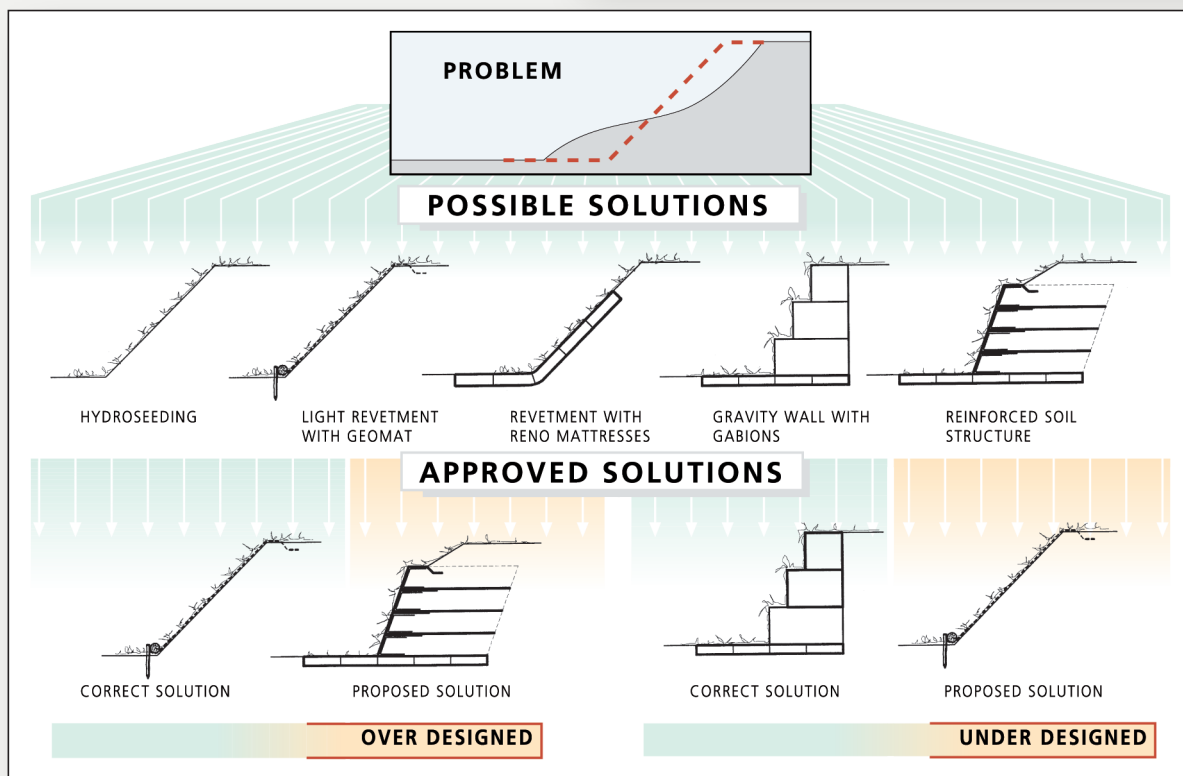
PROBLEM

POSSIBLE SOLUTIONS

HYDROSEEDING

LIGHT REVETMENT WITH GEOMAT

REVETMENT WITH RENO MATTRESSES

GRAVITY WALL WITH GABIONS

REINFORCED SOIL STRUCTURE

APPROVED SOLUTIONS

CORRECT SOLUTION

PROPOSED SOLUTION

CORRECT SOLUTION

PROPOSED SOLUTION

OVER DESIGNED

UNDER DESIGNED